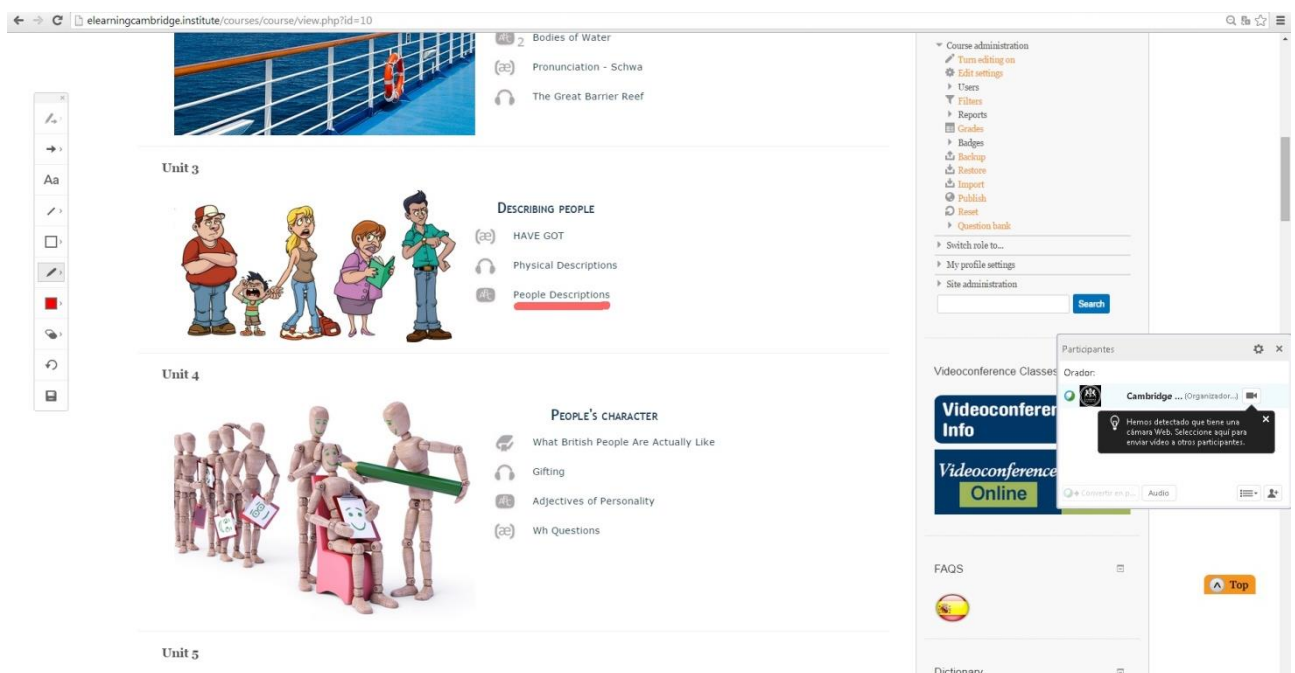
elearningcambridge.institute/courses/course/view.php?id=10

Aa

Bodies of Water

(æ) Pronunciation - Schwa

The Great Barrier Reef

Unit 3

DESCRIBING PEOPLE

(æ) HAVE GOT

Physical Descriptions

People Descriptions

Unit 4

PEOPLE'S CHARACTER

What British People Are Actually Like

Gifting

Adjectives of Personality

(æ) Wh Questions

Unit 5

Course administration
Turn editing on
Edit settings
Users
Filters
Reports
Grades
Badges
Backup
Restore
Import
Publish
Reset
Question bank

Switch role to...

My profile settings

Site administration

Search

Videoconference Classes

Videoconfere Info

Videoconference Online

Participantes

Orador:

Cambridge ... (Organizador...)

Hemos detectado que tiene una cámara Web. Seleccione aquí para enviar vídeo a otros participantes.

Convertir en p... Audio

FAQS

Top

Dictionary